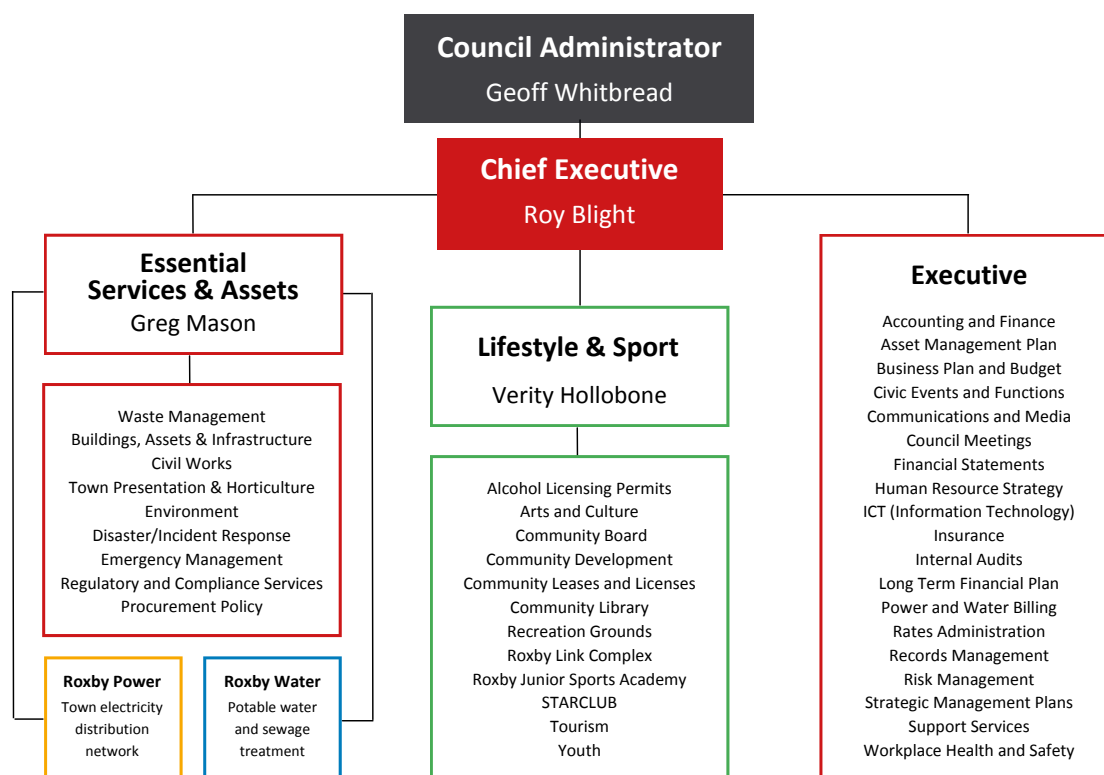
Council Administrator
Geoff Whitbread

Chief Executive
Roy Blight

Essential Services & Assets
Greg Mason

Waste Management
Buildings, Assets & Infrastructure
Civil Works
Town Presentation & Horticulture
Environment
Disaster/Incident Response
Emergency Management
Regulatory and Compliance Services
Procurement Policy

Roxby Power
Town electricity distribution network

Roxby Water
Potable water and sewage treatment

Lifestyle & Sport
Verity Hollobone

Alcohol Licensing Permits
Arts and Culture
Community Board
Community Development
Community Leases and Licenses
Community Library
Recreation Grounds
Roxby Link Complex
Roxby Junior Sports Academy
STARCLUB
Tourism
Youth

Executive

Accounting and Finance
Asset Management Plan
Business Plan and Budget
Civic Events and Functions
Communications and Media
Council Meetings
Financial Statements
Human Resource Strategy
ICT (Information Technology)
Insurance
Internal Audits
Long Term Financial Plan
Power and Water Billing
Rates Administration
Records Management
Risk Management
Strategic Management Plans
Support Services
Workplace Health and Safety